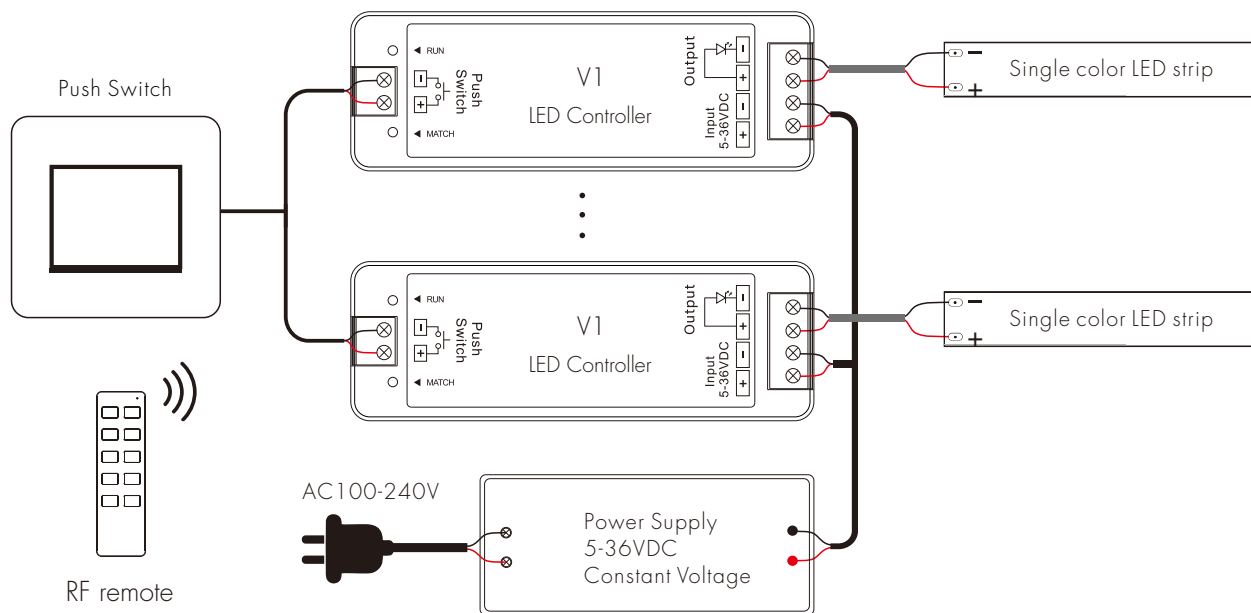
Push Switch

RUN
Push Switch
MATCH
V1
LED Controller
Output
Input 5-36VDC
Single color LED strip

RUN
Push Switch
MATCH
V1
LED Controller
Output
Input 5-36VDC
Single color LED strip

AC100-240V
Power Supply
5-36VDC
Constant Voltage

RF remote